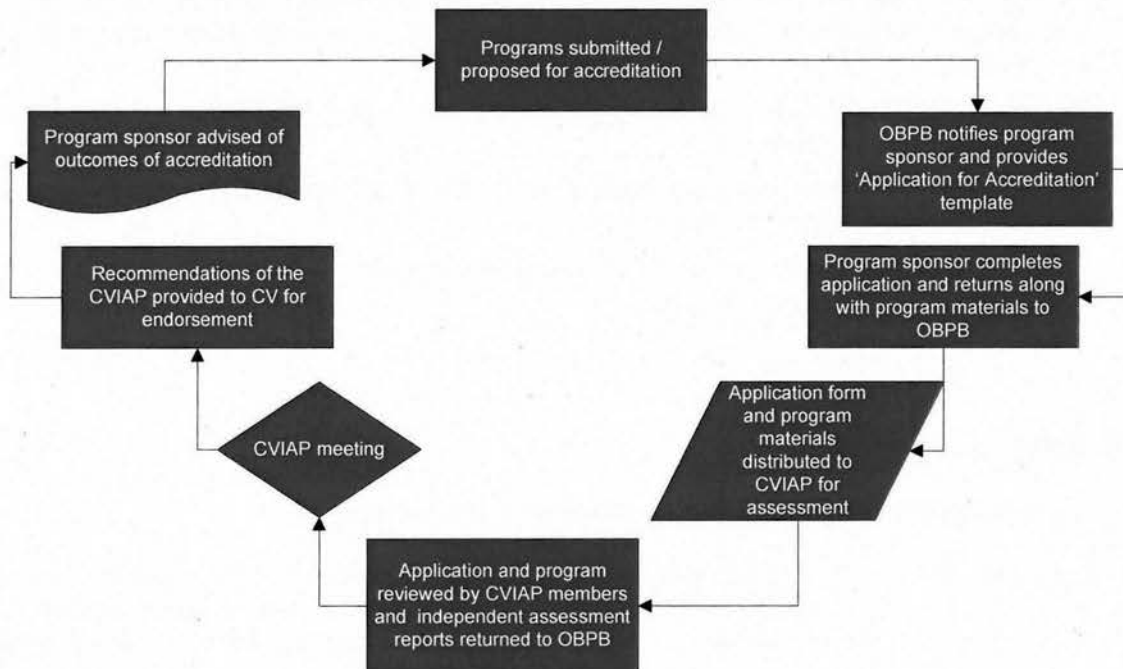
Programs submitted / proposed for accreditation

OBPB notifies program sponsor and provides 'Application for Accreditation' template

Program sponsor completes application and returns along with program materials to OBPB

Application form and program materials distributed to CVIAP for assessment

Application and program reviewed by CVIAP members and independent assessment reports returned to OBPB

CVIAP meeting

Recommendations of the CVIAP provided to CV for endorsement

Program sponsor advised of outcomes of accreditation